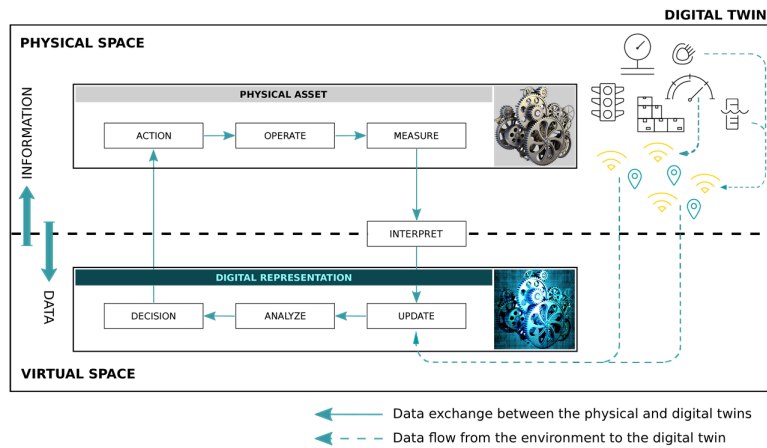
DIGITAL TWIN

PHYSICAL SPACE

INFORMATION

PHYSICAL ASSET

ACTION

OPERATE

MEASURE

INTERPRET

DIGITAL REPRESENTATION

DATA

DECISION

ANALYZE

UPDATE

VIRTUAL SPACE

Data exchange between the physical and digital twins

Data flow from the environment to the digital twin